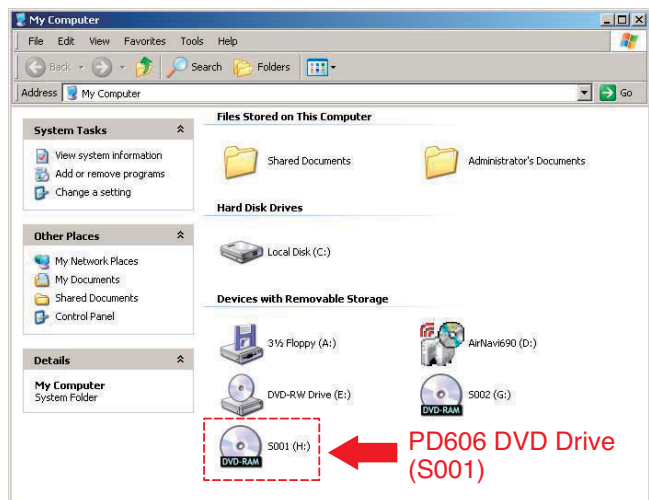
My Computer

File Edit View Favorites Tools Help

Back Search Folders

Address My Computer Go

System Tasks

View system information
Add or remove programs
Change a setting

Other Places

My Network Places
My Documents
Shared Documents
Control Panel

Details

My Computer
System Folder

Files Stored on This Computer

Shared Documents

Administrator's Documents

Hard Disk Drives

Local Disk (C:)

Devices with Removable Storage

3½ Floppy (A:)

AirNavi690 (D:)

DVD-RW Drive (E:)

DVD-RAM

S002 (G:)

DVD-RAM

S001 (H:)

PD606 DVD Drive (S001)